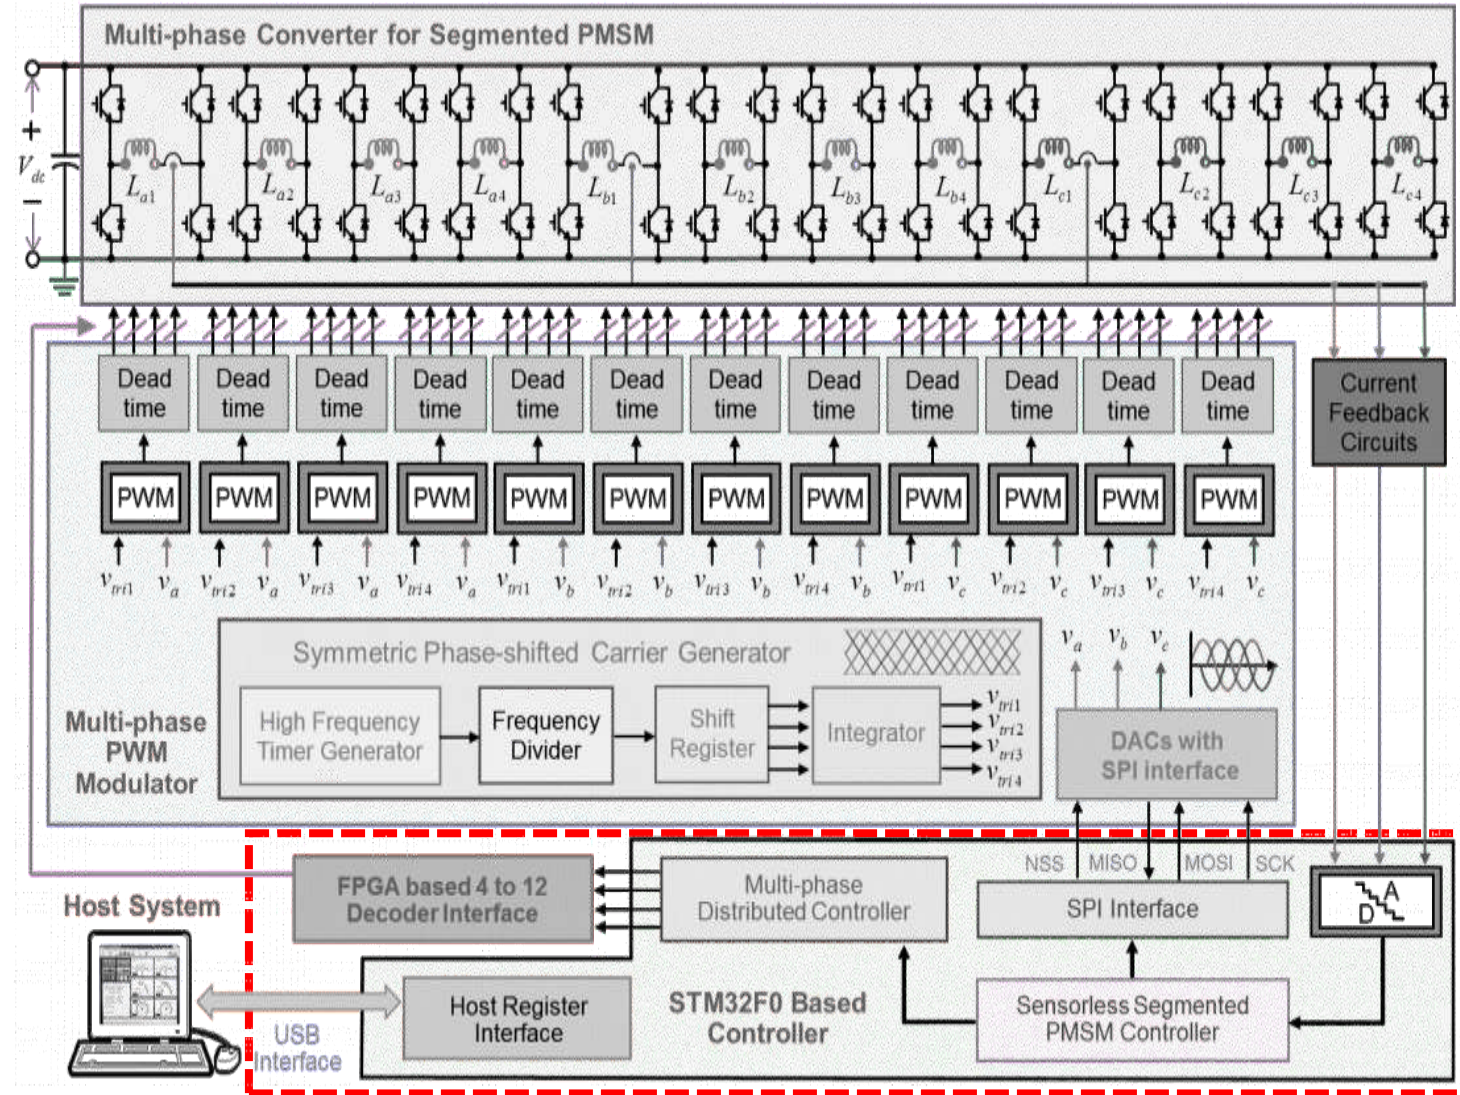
Multi-phase Converter for Segmented PMSM

+
$V_{dc}$
−

$L_{a1}$ $L_{a2}$ $L_{a3}$ $L_{a4}$ $L_{b1}$ $L_{b2}$ $L_{b3}$ $L_{b4}$ $L_{c1}$ $L_{c2}$ $L_{c3}$ $L_{c4}$

Dead time | Dead time | Dead time | Dead time | Dead time | Dead time | Dead time | Dead time | Dead time | Dead time | Dead time | Dead time

Current Feedback Circuits

PWM PWM PWM PWM PWM PWM PWM PWM PWM PWM PWM PWM

$v_{tri1}$ $v_a$ $v_{tri2}$ $v_a$ $v_{tri3}$ $v_a$ $v_{tri4}$ $v_a$ $v_{tri1}$ $v_b$ $v_{tri2}$ $v_b$ $v_{tri3}$ $v_b$ $v_{tri4}$ $v_b$ $v_{tri1}$ $v_c$ $v_{tri2}$ $v_c$ $v_{tri3}$ $v_c$ $v_{tri4}$ $v_c$

Symmetric Phase-shifted Carrier Generator

$v_a$ $v_b$ $v_c$

Multi-phase PWM Modulator

High Frequency Timer Generator

Frequency Divider

Shift Register

Integrator

$v_{tri1}$
$v_{tri2}$
$v_{tri3}$
$v_{tri4}$

DACs with SPI interface

FPGA based 4 to 12 Decoder Interface

Multi-phase Distributed Controller

NSS MISO MOSI SCK

SPI Interface

A D

Host System

USB Interface

Host Register Interface

STM32F0 Based Controller

Sensorless Segmented PMSM Controller